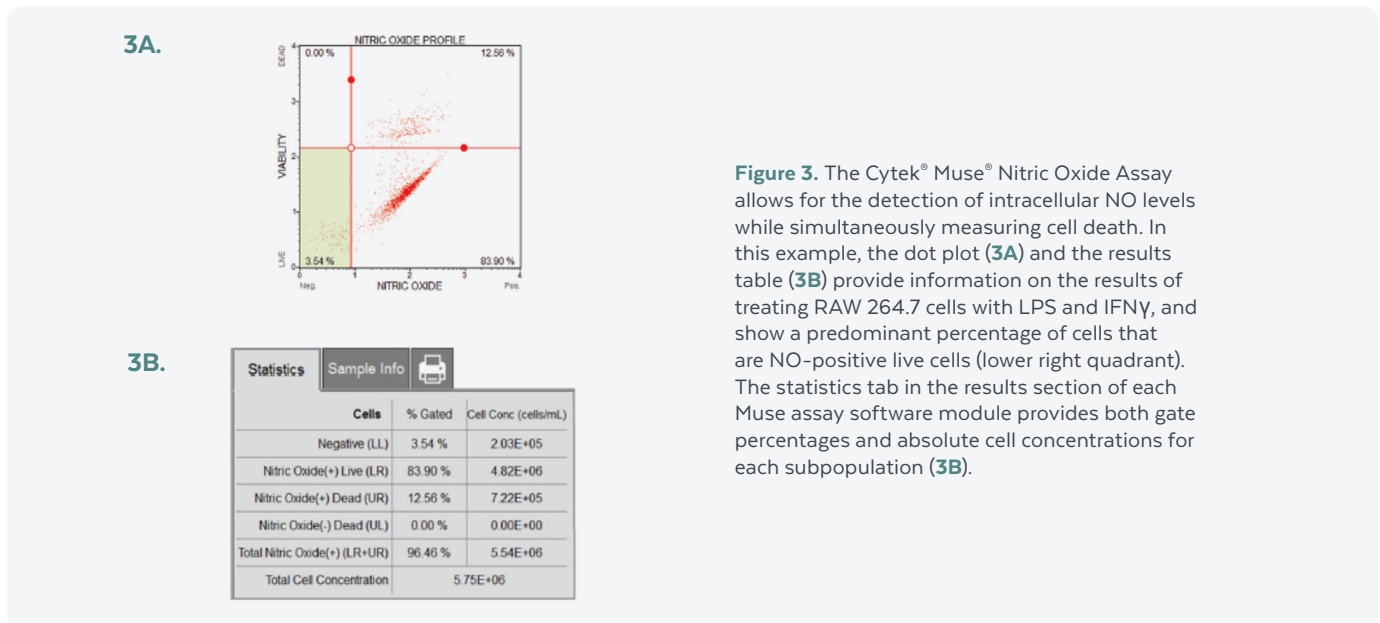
3A.

NITRIC OXIDE PROFILE

0.00 %

12.56 %

DEAD

4

3

2

1

0

VIABILITY

LIVE

3.54 %

83.90 %

Neg.

1

2

3

4

Pos.

NITRIC OXIDE

3B.

Statistics | Sample Info

| Cells | % Gated | Cell Conc (cells/mL) |
|---|---|---|
| Negative (LL) | 3.54 % | 2.03E+05 |
| Nitric Oxide(+) Live (LR) | 83.90 % | 4.82E+06 |
| Nitric Oxide(+) Dead (UR) | 12.56 % | 7.22E+05 |
| Nitric Oxide(-) Dead (UL) | 0.00 % | 0.00E+00 |
| Total Nitric Oxide(+) (LR+UR) | 96.46 % | 5.54E+06 |
| Total Cell Concentration | 5.75E+06 | |

Figure 3. The Cytek® Muse® Nitric Oxide Assay allows for the detection of intracellular NO levels while simultaneously measuring cell death. In this example, the dot plot (3A) and the results table (3B) provide information on the results of treating RAW 264.7 cells with LPS and IFNγ, and show a predominant percentage of cells that are NO-positive live cells (lower right quadrant). The statistics tab in the results section of each Muse assay software module provides both gate percentages and absolute cell concentrations for each subpopulation (3B).